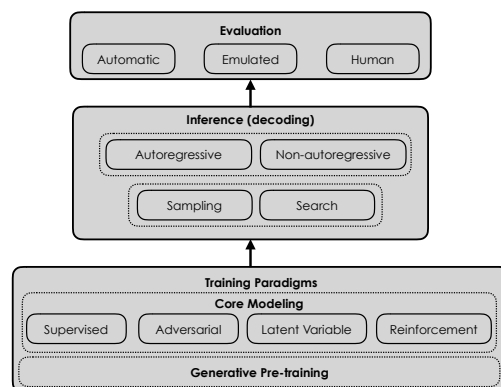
Evaluation

Automatic

Emulated

Human

Inference (decoding)

Autoregressive

Non-autoregressive

Sampling

Search

Training Paradigms

Core Modeling

Supervised

Adversarial

Latent Variable

Reinforcement

Generative Pre-training